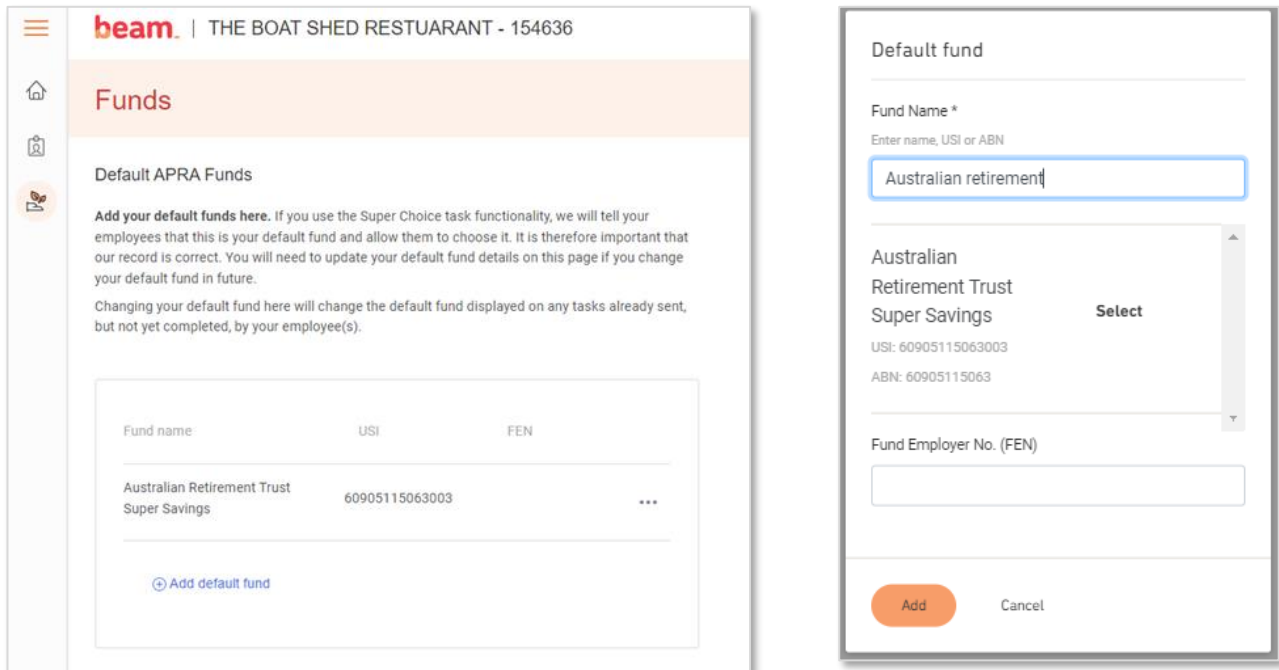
beam. | THE BOAT SHED RESTUARANT - 154636

Funds

Default APRA Funds

**Add your default funds here.** If you use the Super Choice task functionality, we will tell your employees that this is your default fund and allow them to choose it. It is therefore important that our record is correct. You will need to update your default fund details on this page if you change your default fund in future.

Changing your default fund here will change the default fund displayed on any tasks already sent, but not yet completed, by your employee(s).

| Fund name | USI | FEN | |
|---|---|---|---|
| Australian Retirement Trust Super Savings | 60905115063003 | | ··· |

⊕ Add default fund

Default fund

Fund Name *

Enter name, USI or ABN

Australian retirement

Australian Retirement Trust Super Savings

Select

USI: 60905115063003

ABN: 60905115063

Fund Employer No. (FEN)

Add

Cancel